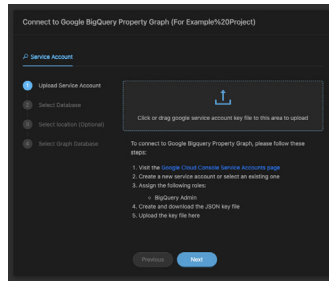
Connect to Google BigQuery Property Graph (For Example%20Project)

Service Account

1 Upload Service Account

2 Select Database

3 Select location (Optional)

4 Select Graph Database

Click or drag google service account key file to this area to upload

To connect to Google Bigquery Property Graph, please follow these steps:

1. Visit the Google Cloud Console Service Accounts page
2. Create a new service account or select an existing one
3. Assign the following roles:
◦ BigQuery Admin
4. Create and download the JSON key file
5. Upload the key file here

Previous

Next